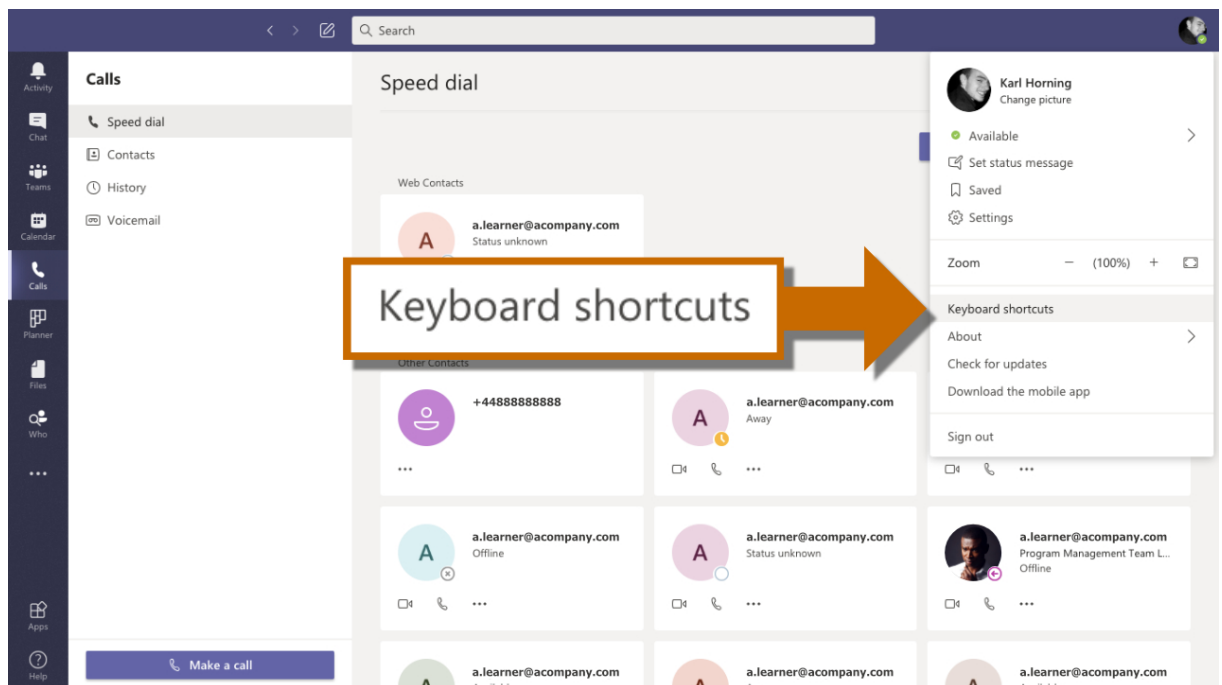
Search

Activity
Chat
Teams
Calendar
Calls
Planner
Files
Who
...
Apps
Help

Calls

Speed dial
Contacts
History
Voicemail

Make a call

Speed dial

Web Contacts

A
a.learner@acompany.com
Status unknown

Keyboard shortcuts

Other Contacts

+44888888888
...

A
a.learner@acompany.com
Away
...

...

A
a.learner@acompany.com
Offline
...

A
a.learner@acompany.com
Status unknown
...

a.learner@acompany.com
Program Management Team L...
Offline
...

a.learner@acompany.com
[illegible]

a.learner@acompany.com
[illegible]

a.learner@acompany.com
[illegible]

Karl Horning
Change picture

Available
Set status message
Saved
Settings

Zoom − (100%) +

Keyboard shortcuts
About
Check for updates
Download the mobile app

Sign out